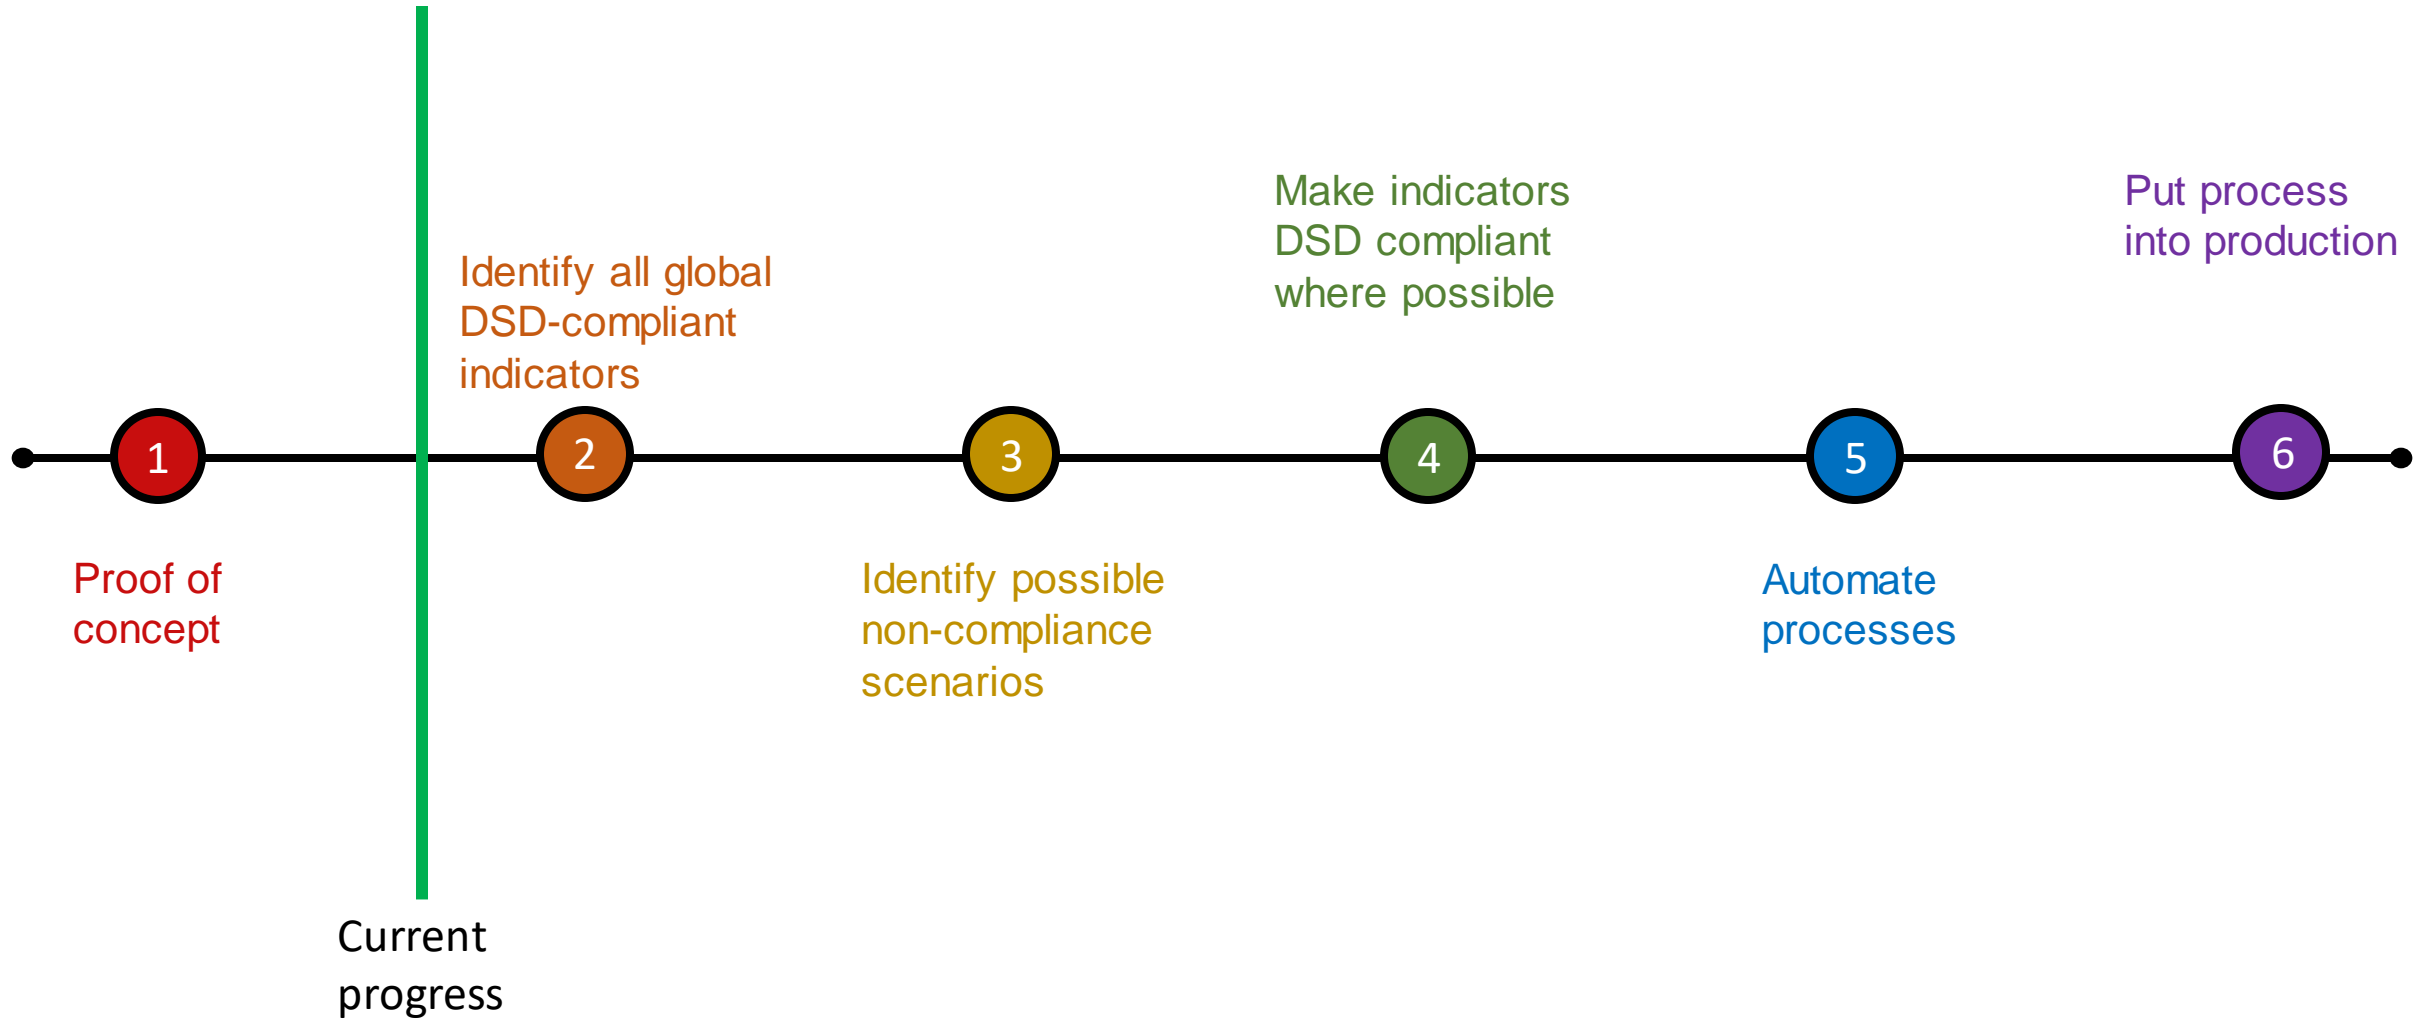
1

Proof of concept

Current progress

2

Identify all global DSD-compliant indicators

3

Identify possible non-compliance scenarios

4

Make indicators DSD compliant where possible

5

Automate processes

6

Put process into production